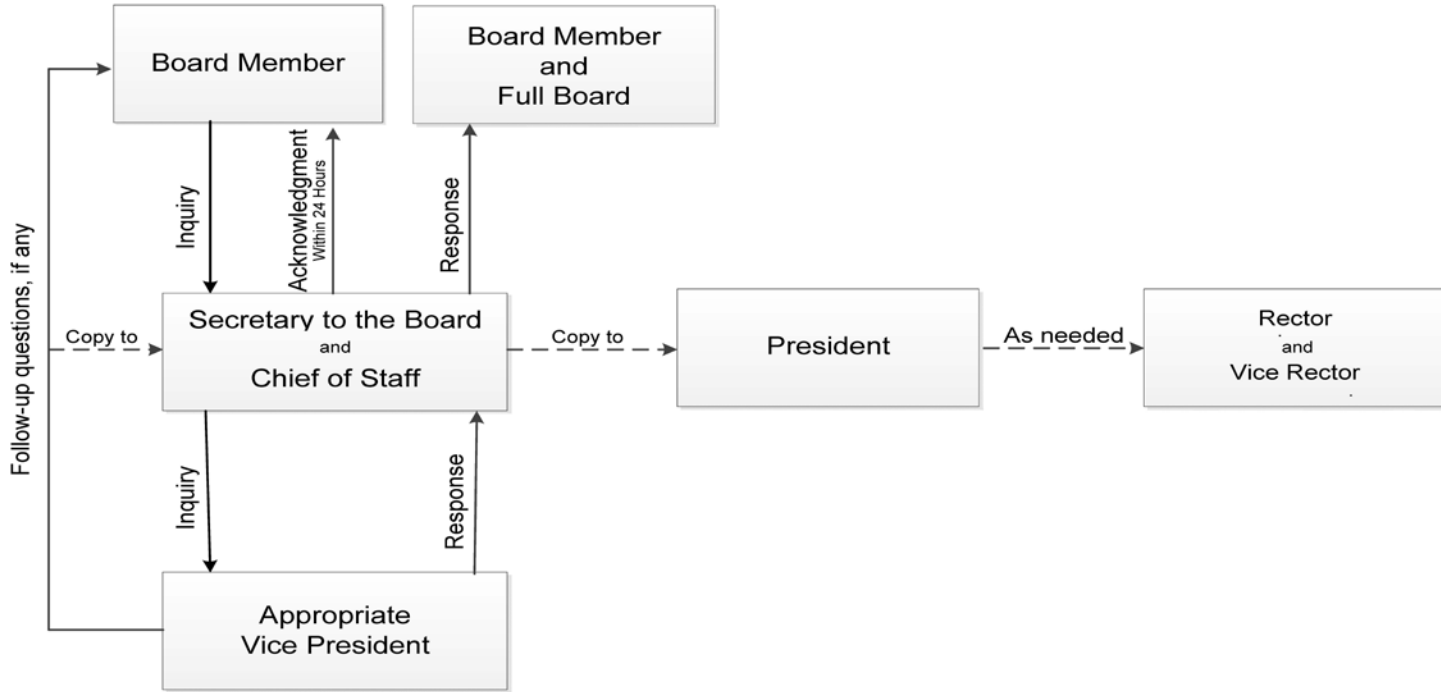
Board Member

Board Member and Full Board

Follow-up questions, if any

Inquiry

Acknowledgment Within 24 Hours

Response

Copy to

Secretary to the Board and Chief of Staff

Copy to

President

As needed

Rector and Vice Rector

Inquiry

Response

Appropriate Vice President